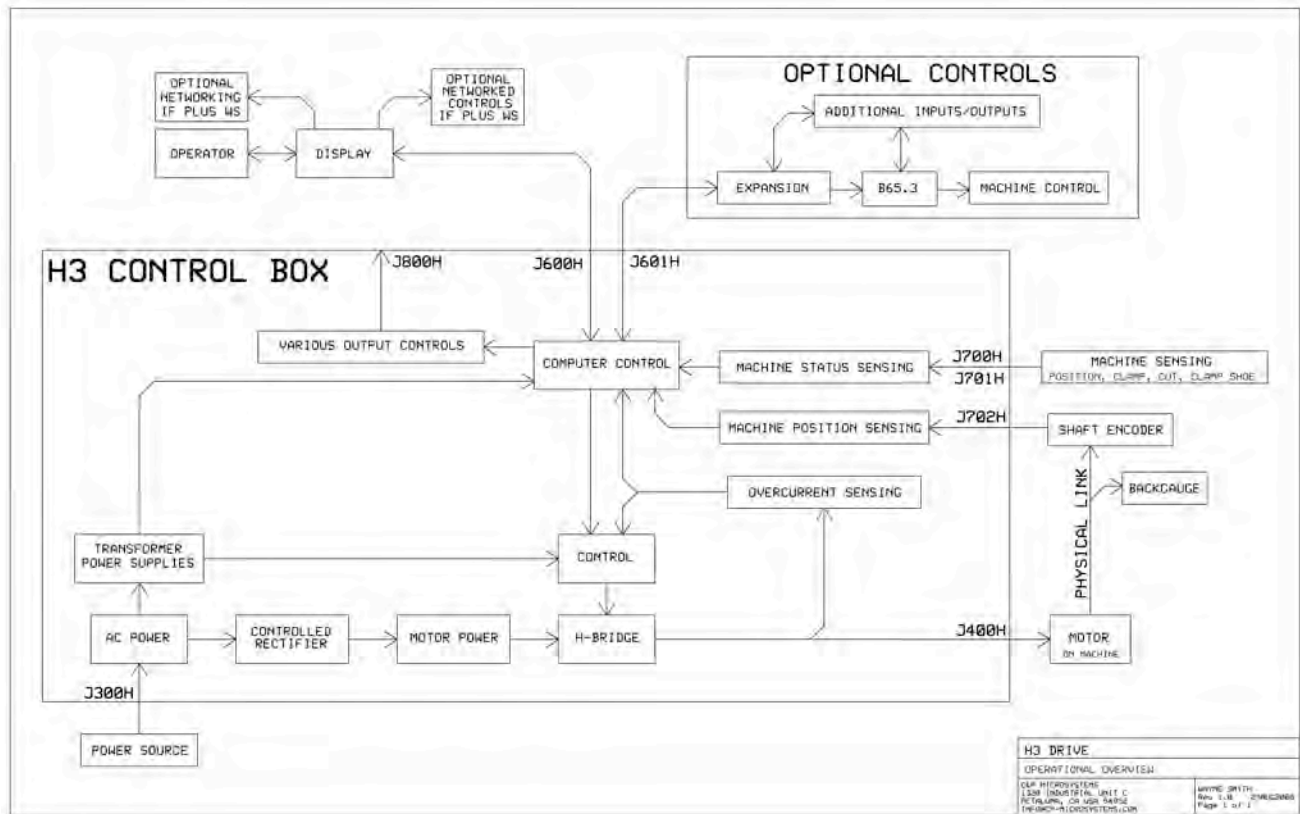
OPTIONAL NETWORKING IF PLUS WS

OPTIONAL NETWORKED CONTROLS IF PLUS WS

OPERATOR

DISPLAY

OPTIONAL CONTROLS

ADDITIONAL INPUTS/OUTPUTS

EXPANSION

B65.3

MACHINE CONTROL

H3 CONTROL BOX

J800H

J600H

J601H

VARIOUS OUTPUT CONTROLS

COMPUTER CONTROL

MACHINE STATUS SENSING

J700H

J701H

MACHINE SENSING
POSITION, CLAMP, CUT, CLAMP SHOE

MACHINE POSITION SENSING

J702H

SHAFT ENCODER

PHYSICAL LINK

BACKGAUGE

OVERCURRENT SENSING

TRANSFORMER POWER SUPPLIES

CONTROL

AC POWER

CONTROLLED RECTIFIER

MOTOR POWER

H-BRIDGE

J400H

MOTOR
ON MACHINE

J300H

POWER SOURCE

H3 DRIVE

OPERATIONAL OVERVIEW

C&P MICROSYSTEMS
1330 INDUSTRIAL UNIT C
PETALUMA, CA USA 94952
INFO@CP-MICROSYSTEMS.COM

WAYNE SMITH
Rev 1.0 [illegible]
Page 1 of 1